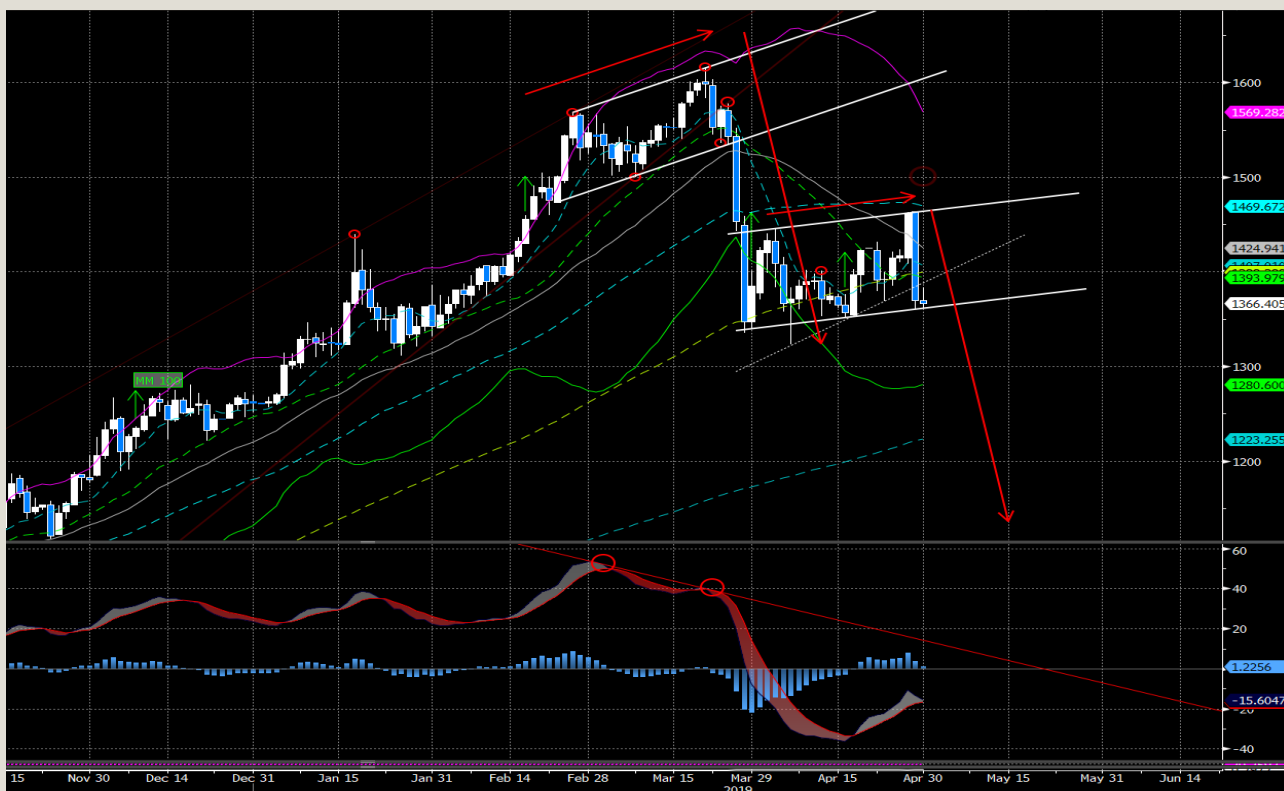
1600
1569.282
1500
1469.672
1424.941
1393.975
1366.405
1300
1280.600
1223.255
1200
MM 100
60
40
20
1.2256
-15.6047
-20
-40
15
Nov 30
Dec 14
Dec 31
Jan 15
Jan 31
Feb 14
Feb 28
Mar 15
Mar 29
2019
Apr 15
Apr 30
May 15
May 31
Jun 14